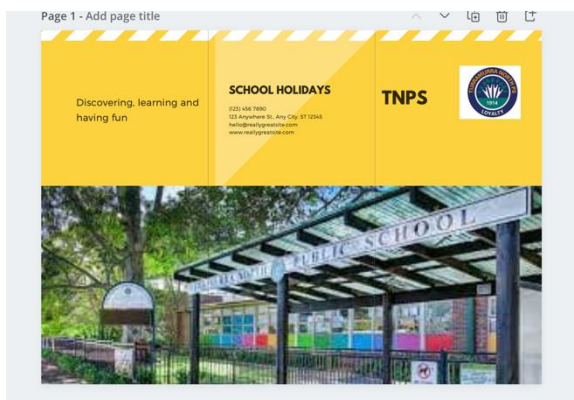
Page 1 - Add page title

Discovering, learning and having fun

SCHOOL HOLIDAYS

(123) 456 7890
123 Anywhere St., Any City, ST 12345
hello@reallygreatsite.com
www.reallygreatsite.com

TNPS

TURRAMURRA NORTH PS
1914
LOYALTY

PUBLIC SCHOOL